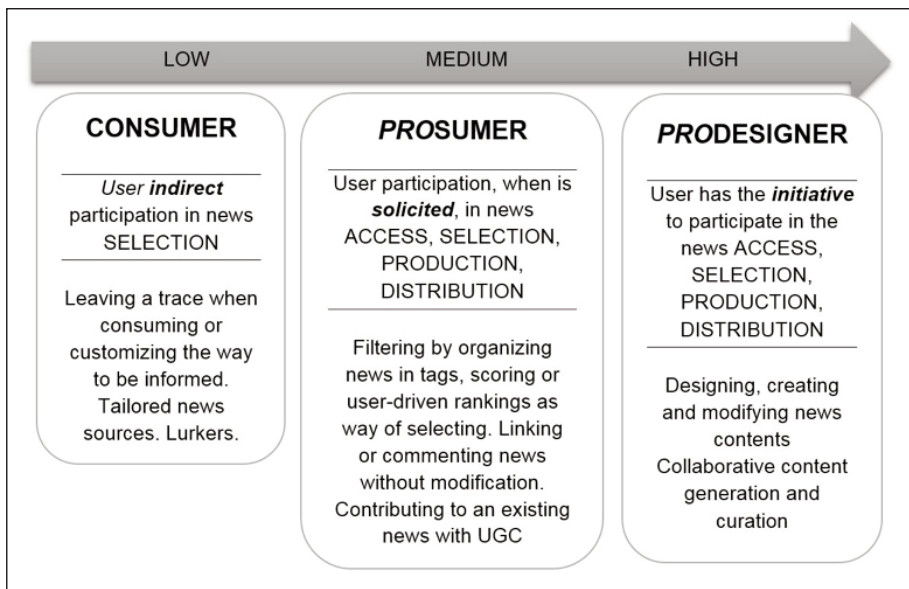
LOW

MEDIUM

HIGH

CONSUMER

User indirect participation in news SELECTION

Leaving a trace when consuming or customizing the way to be informed. Tailored news sources. Lurkers.

PROSUMER

User participation, when is solicited, in news ACCESS, SELECTION, PRODUCTION, DISTRIBUTION

Filtering by organizing news in tags, scoring or user-driven rankings as way of selecting. Linking or commenting news without modification. Contributing to an existing news with UGC

PRODESIGNER

User has the initiative to participate in the news ACCESS, SELECTION, PRODUCTION, DISTRIBUTION

Designing, creating and modifying news contents
Collaborative content generation and curation